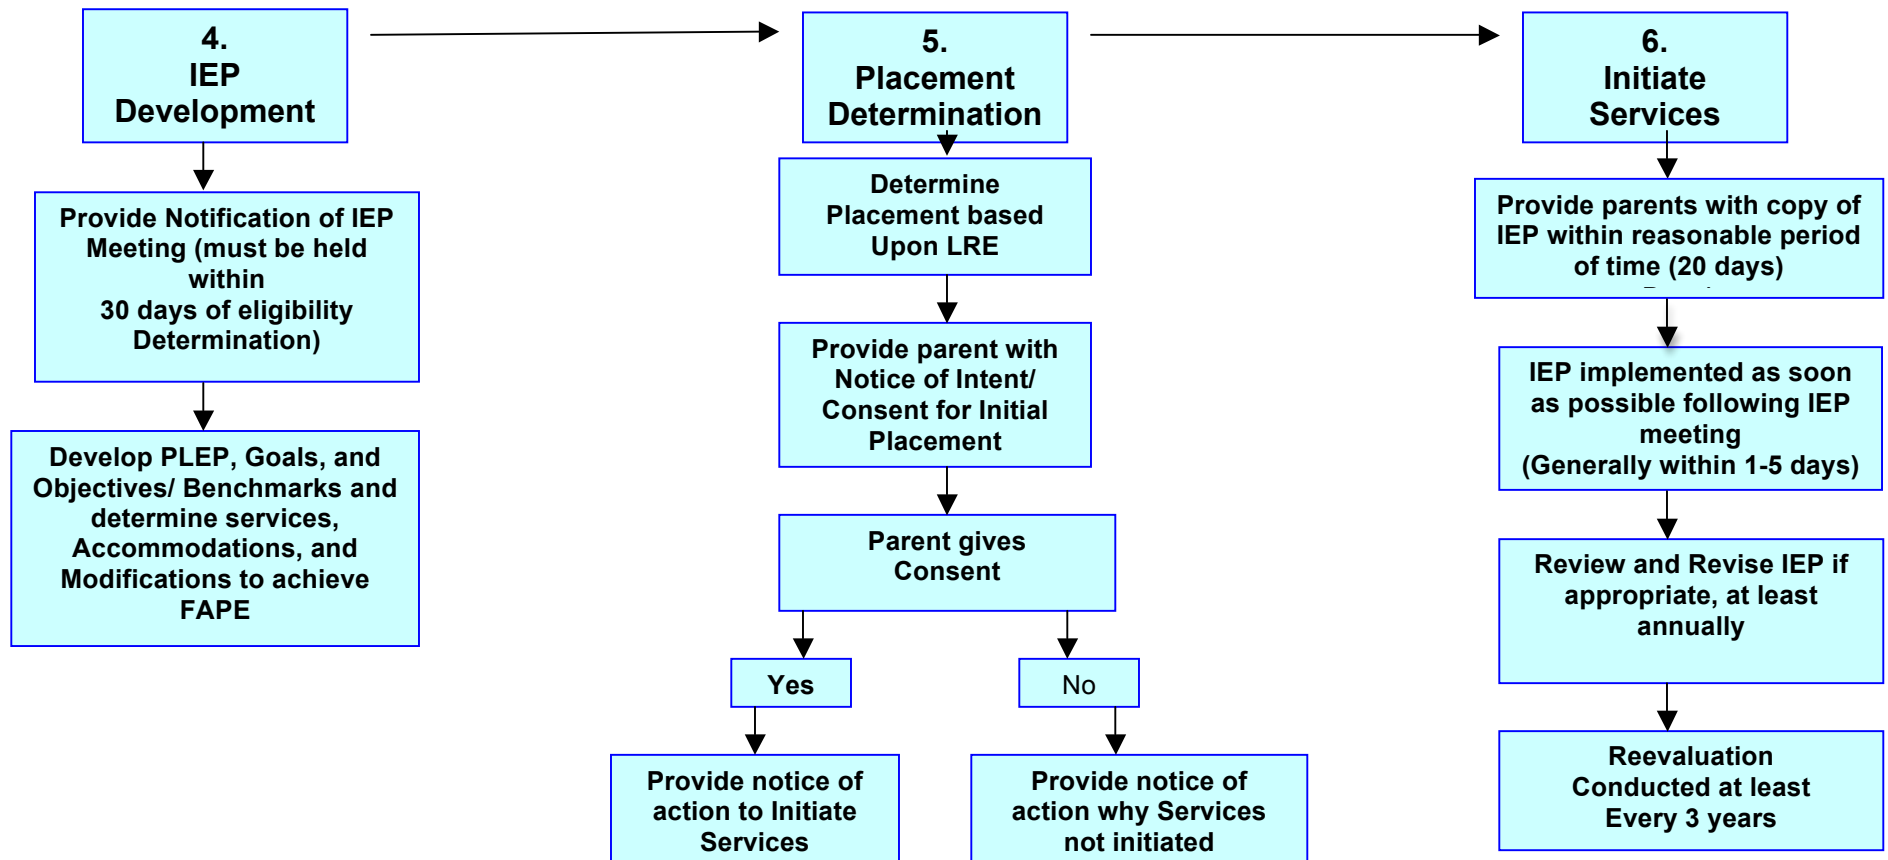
4.
IEP
Development

Provide Notification of IEP Meeting (must be held within 30 days of eligibility Determination)

Develop PLEP, Goals, and Objectives/ Benchmarks and determine services, Accommodations, and Modifications to achieve FAPE

5.
Placement
Determination

Determine Placement based Upon LRE

Provide parent with Notice of Intent/ Consent for Initial Placement

Parent gives Consent

Yes

No

Provide notice of action to Initiate Services

Provide notice of action why Services not initiated

6.
Initiate
Services

Provide parents with copy of IEP within reasonable period of time (20 days)

IEP implemented as soon as possible following IEP meeting (Generally within 1-5 days)

Review and Revise IEP if appropriate, at least annually

Reevaluation Conducted at least Every 3 years